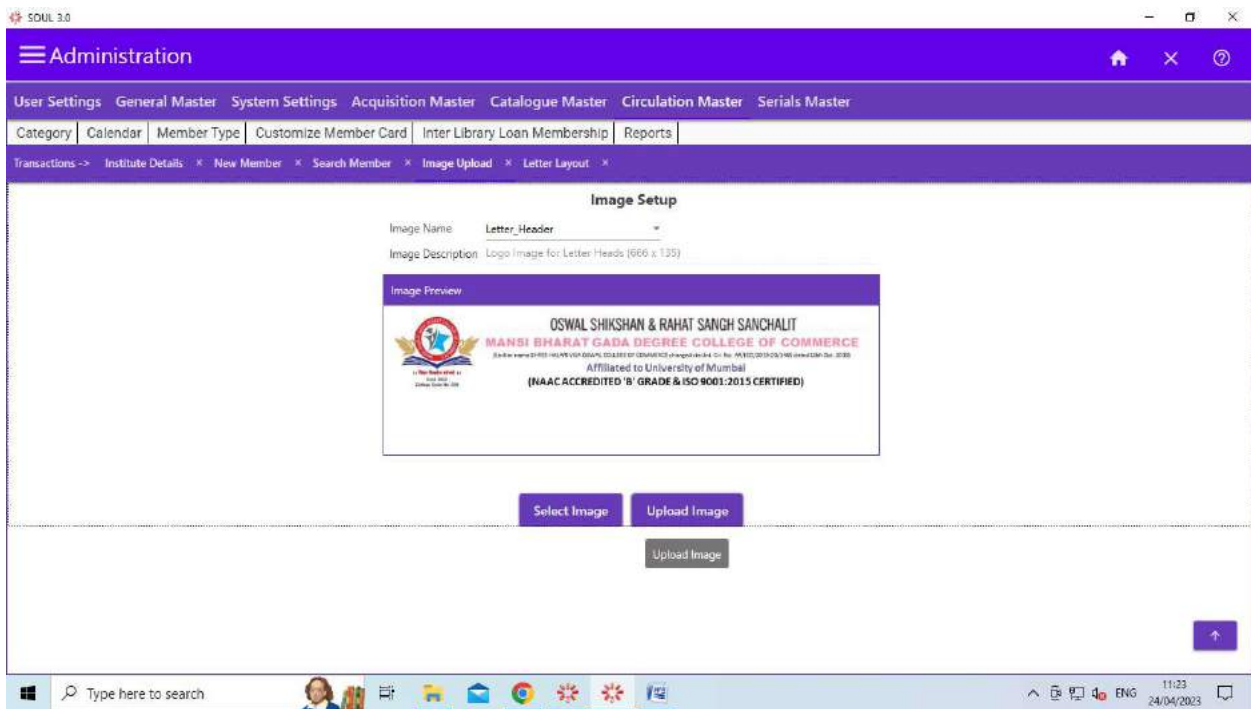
SOUL 3.0

Administration

User Settings General Master System Settings Acquisition Master Catalogue Master Circulation Master Serials Master

Category | Calendar | Member Type | Customize Member Card | Inter Library Loan Membership | Reports

Transactions -> Institute Details × New Member × Search Member × Image Upload × Letter Layout ×

Image Setup

Image Name Letter_Header

Image Description Logo Image for Letter Heads (666 x 135)

Image Preview

OSWAL SHIKSHAN & RAHAT SANGH SANCHALIT
MANSI BHARAT GADA DEGREE COLLEGE OF COMMERCE
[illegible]
Affiliated to University of Mumbai
(NAAC ACCREDITED 'B' GRADE & ISO 9001:2015 CERTIFIED)

Select Image Upload Image

Upload Image

Type here to search

ENG 11:23 24/04/2023